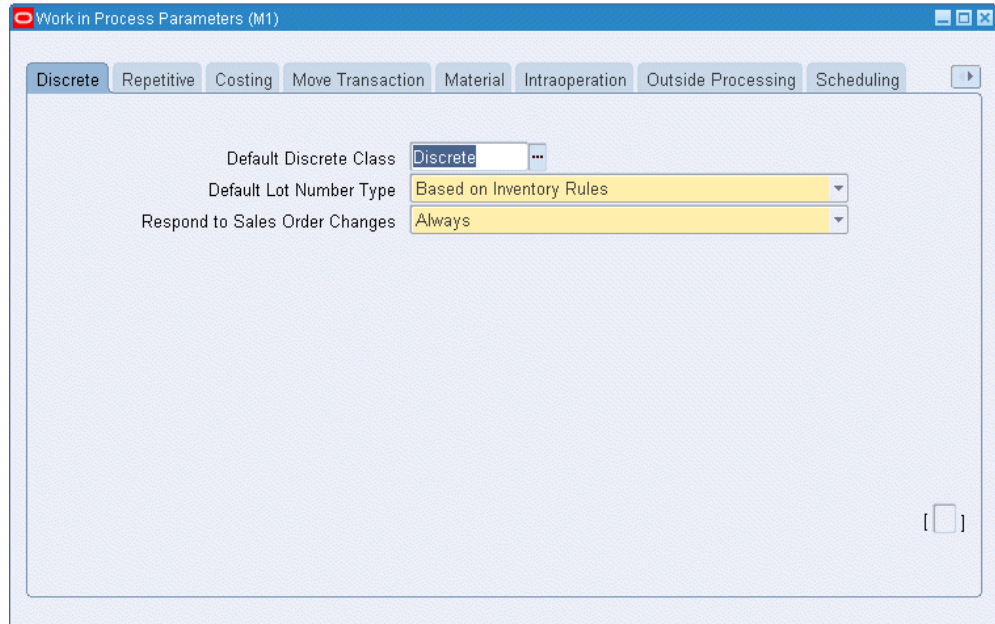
Work in Process Parameters (M1)

Discrete | Repetitive | Costing | Move Transaction | Material | Intraoperation | Outside Processing | Scheduling

Default Discrete Class Discrete ...
Default Lot Number Type Based on Inventory Rules
Respond to Sales Order Changes Always

[ ]